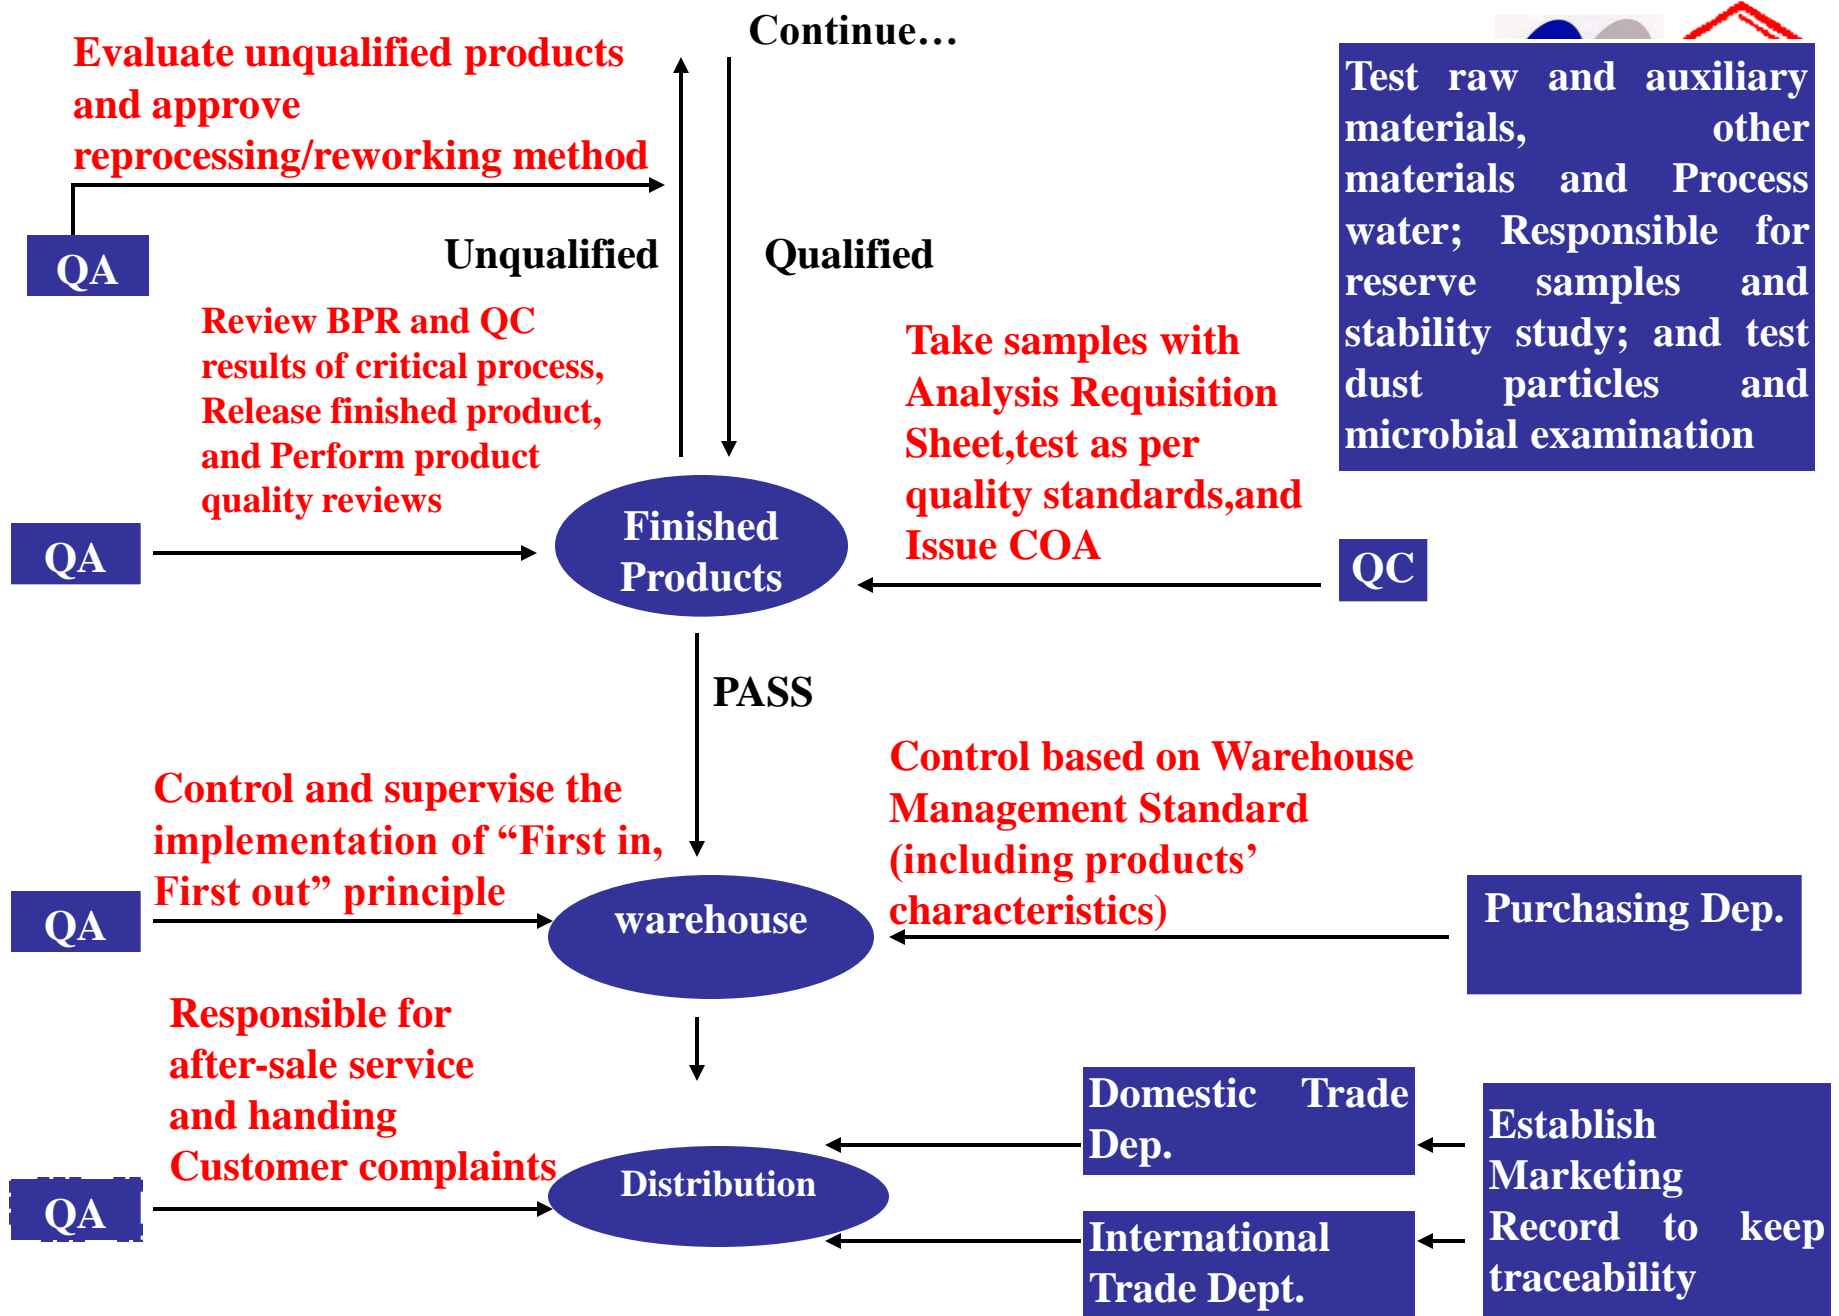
Continue…

Evaluate unqualified products and approve reprocessing/reworking method

QA

Unqualified

Qualified

Test raw and auxiliary materials, other materials and Process water; Responsible for reserve samples and stability study; and test dust particles and microbial examination

Review BPR and QC results of critical process, Release finished product, and Perform product quality reviews

Take samples with Analysis Requisition Sheet,test as per quality standards,and Issue COA

QA

Finished Products

QC

PASS

Control and supervise the implementation of “First in, First out” principle

Control based on Warehouse Management Standard (including products’ characteristics)

QA

warehouse

Purchasing Dep.

Responsible for after-sale service and handing Customer complaints

Domestic Trade Dep.

Establish Marketing Record to keep traceability

QA

Distribution

International Trade Dept.